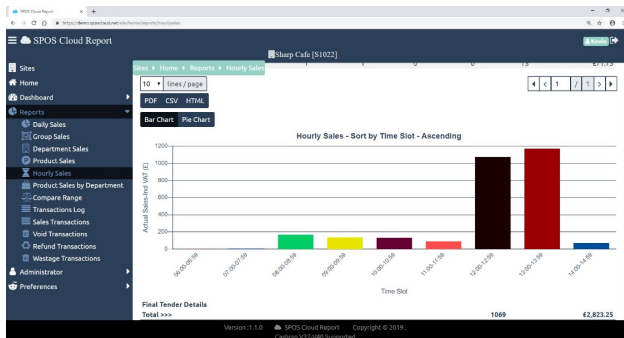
SPOS Cloud Report
https://demo.sposcloud.net/site/home/reports/hourlysales

SPOS Cloud Report
Sharp Cafe [S1022]
Kevin

Sites
Home
Dashboard
Reports
Daily Sales
Group Sales
Department Sales
Product Sales
Hourly Sales
Product Sales by Department
Compare Range
Transactions Log
Sales Transactions
Void Transactions
Refund Transactions
Wastage Transactions
Administrator
Preferences

Sites ▸ Home ▸ Reports ▸ Hourly Sales
1 1 0 0 73 £71.75

10 lines / page
1 / 1

PDF CSV HTML

Bar Chart Pie Chart

Hourly Sales - Sort by Time Slot - Ascending

Actual Sales-Incl VAT (£)
1200
1000
800
600
400
200
0

06:00-06:59
07:00-07:59
08:00-08:59
09:00-09:59
10:00-10:59
11:00-11:59
12:00-12:59
13:00-13:59
14:00-14:59

Time Slot

Final Tender Details
Total >>> 1069 £2,823.25

Version :1.1.0 SPOS Cloud Report Copyright © 2019 .
Casheco V37-V40 Supported